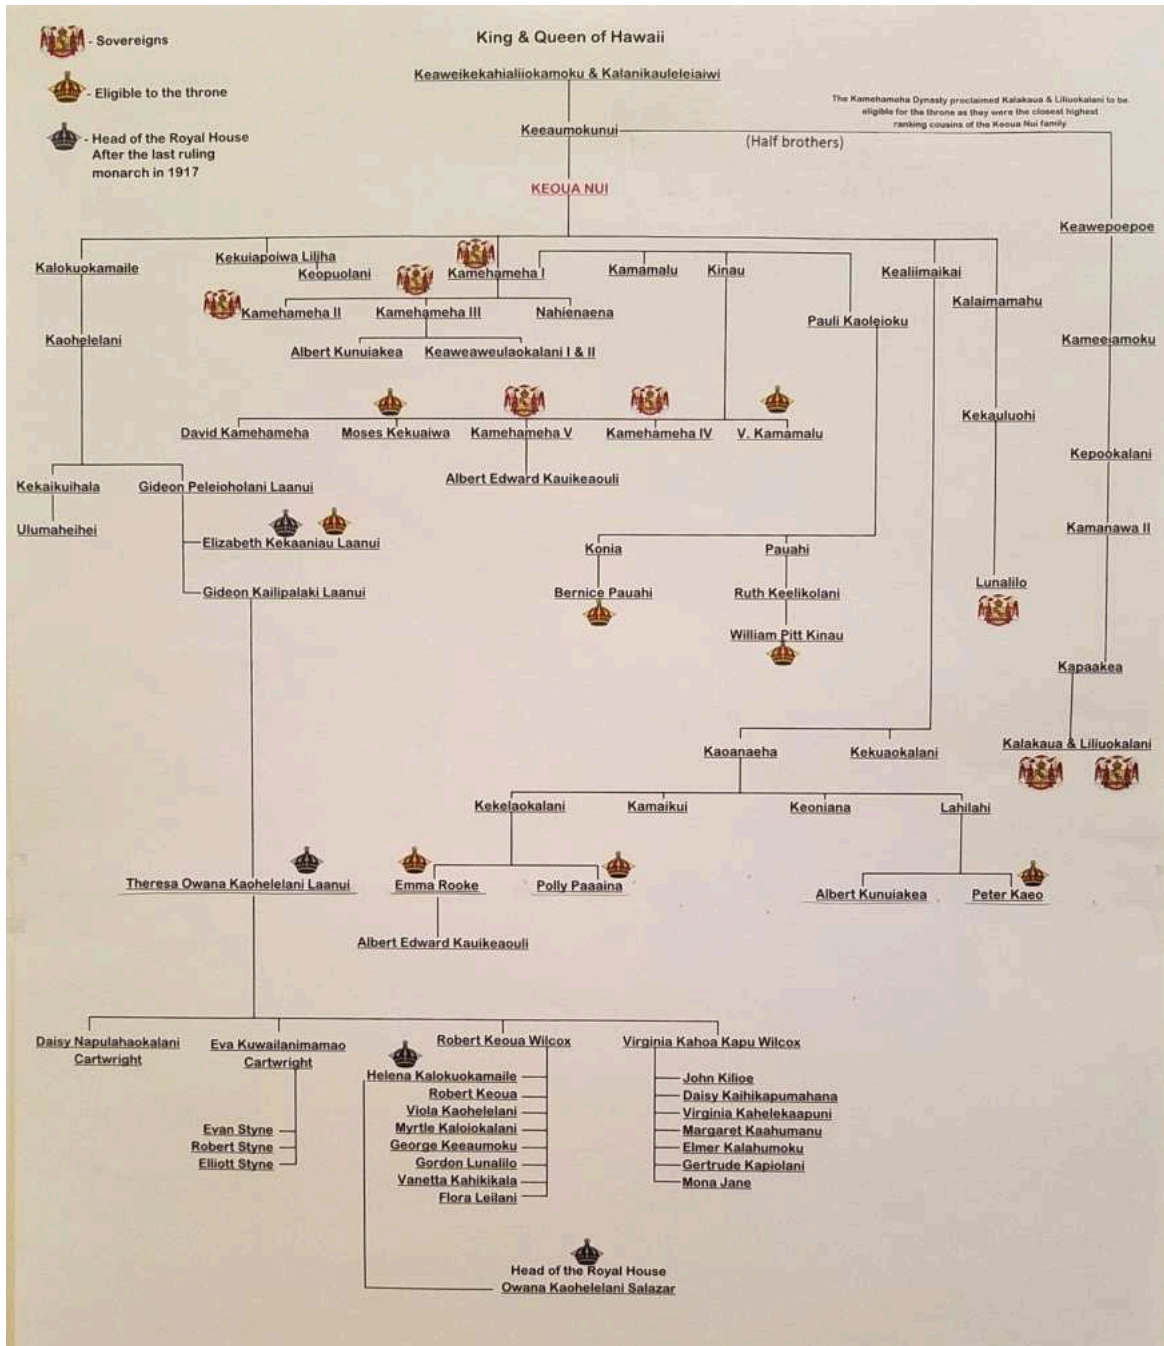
- Sovereigns

- Eligible to the throne

- Head of the Royal House After the last ruling monarch in 1917

King & Queen of Hawaii

Keaweikekahialiiokamoku & Kalanikauleleiaiwi

The Kamehameha Dynasty proclaimed Kalakaua & Liliuokalani to be eligible for the throne as they were the closest highest ranking cousins of the Keoua Nui family

Keeaumokunui

(Half brothers)

KEOUA NUI

Keawepoepoe

Kalokuokamaile

Kekuiapoiwa Liliha

Keopuolani

Kamehameha I

Kamamalu

Kinau

Kealiimaikai

Kamehameha II

Kamehameha III

Nahienaena

Pauli Kaoleioku

Kalaimamahu

Kaohelelani

Albert Kunuiakea

Keaweaweulaokalani I & II

Kameeiamoku

Kekauluohi

David Kamehameha

Moses Kekuaiwa

Kamehameha V

Kamehameha IV

V. Kamamalu

Kepookalani

Albert Edward Kauikeaouli

Kekaikuihala

Gideon Peleioholani Laanui

Ulumaheihei

Elizabeth Kekaaniau Laanui

Kamanawa II

Konia

Pauahi

Gideon Kailipalaki Laanui

Lunalilo

Bernice Pauahi

Ruth Keelikolani

William Pitt Kinau

Kapaakea

Kaoanaeha

Kekuaokalani

Kalakaua & Liliuokalani

Kekelaokalani

Kamaikui

Keoniana

Lahilahi

Theresa Owana Kaohelelani Laanui

Emma Rooke

Polly Paaaina

Albert Kunuiakea

Peter Kaeo

Albert Edward Kauikeaouli

Daisy Napulahaokalani Cartwright

Eva Kuwailanimamao Cartwright

Robert Keoua Wilcox

Virginia Kahoa Kapu Wilcox

Helena Kalokuokamaile

Robert Keoua

Viola Kaohelelani

Myrtle Kaloiokalani

George Keeaumoku

Gordon Lunalilo

Vanetta Kahikikala

Flora Leilani

John Kilioe

Daisy Kaihikapumahana

Virginia Kahelekaapuni

Margaret Kaahumanu

Elmer Kalahumoku

Gertrude Kapiolani

Mona Jane

Evan Styne

Robert Styne

Elliott Styne

Head of the Royal House

Owana Kaohelelani Salazar